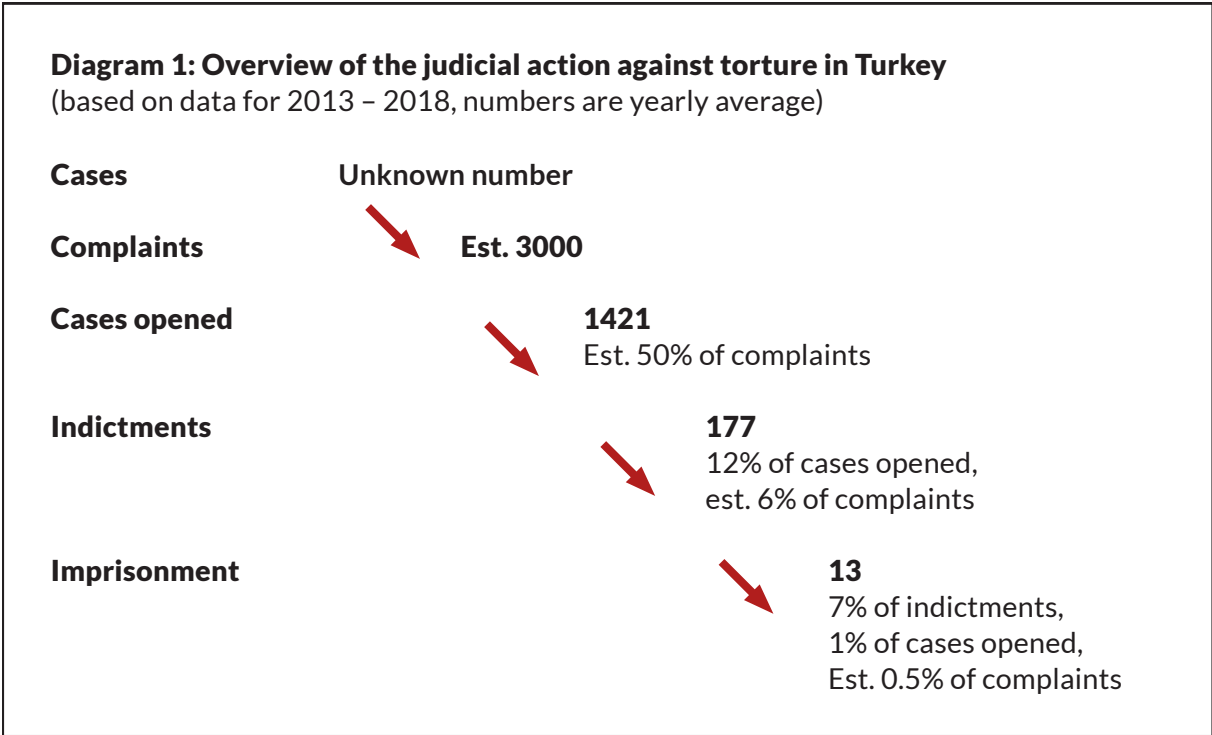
Diagram 1: Overview of the judicial action against torture in Turkey
(based on data for 2013 – 2018, numbers are yearly average)

Cases Unknown number

Complaints Est. 3000

Cases opened 1421
Est. 50% of complaints

Indictments 177
12% of cases opened,
est. 6% of complaints

Imprisonment 13
7% of indictments,
1% of cases opened,
Est. 0.5% of complaints